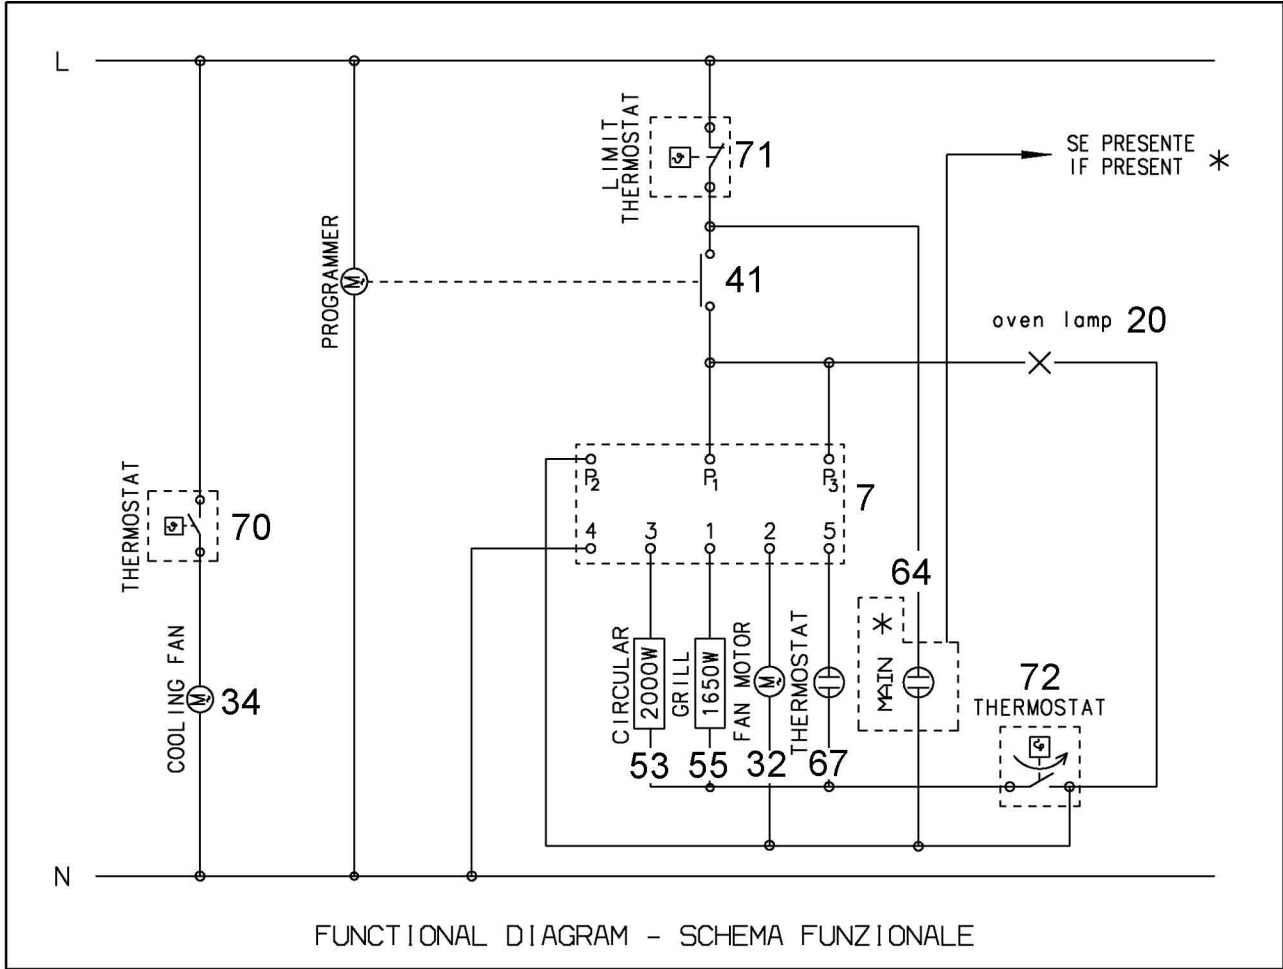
L

LIMIT THERMOSTAT

71

SE PRESENTE
IF PRESENT *

PROGRAMMER

M

41

oven lamp 20

$P_2$ $P_1$ $P_3$

7

4 3 1 2 5

THERMOSTAT

70

64

*

CIRCULAR 2000W

GRILL 1650W

FAN MOTOR

M

THERMOSTAT

MAIN

72

THERMOSTAT

COOLING FAN

M

34

53 55 32 67

N

FUNCTIONAL DIAGRAM - SCHEMA FUNZIONALE